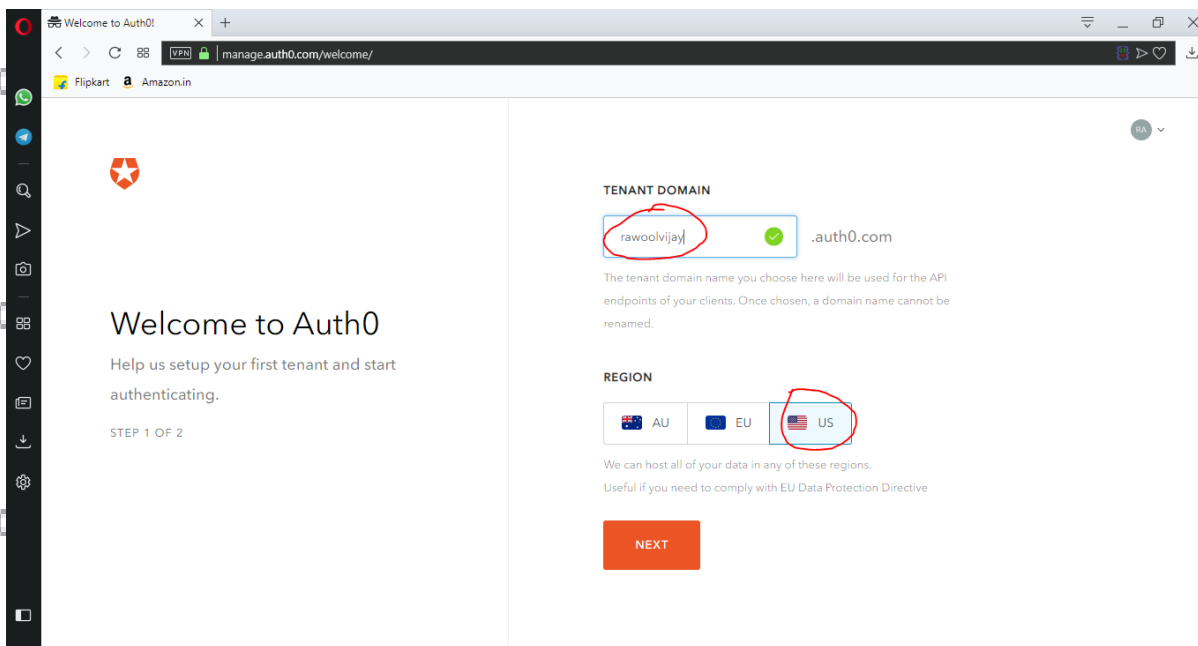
Welcome to Auth0!

VPN manage.auth0.com/welcome/

Flipkart Amazon.in

RA

Welcome to Auth0

Help us setup your first tenant and start authenticating.

STEP 1 OF 2

TENANT DOMAIN

rawoolvijay .auth0.com

The tenant domain name you choose here will be used for the API endpoints of your clients. Once chosen, a domain name cannot be renamed.

REGION

AU EU US

We can host all of your data in any of these regions.

Useful if you need to comply with EU Data Protection Directive

NEXT